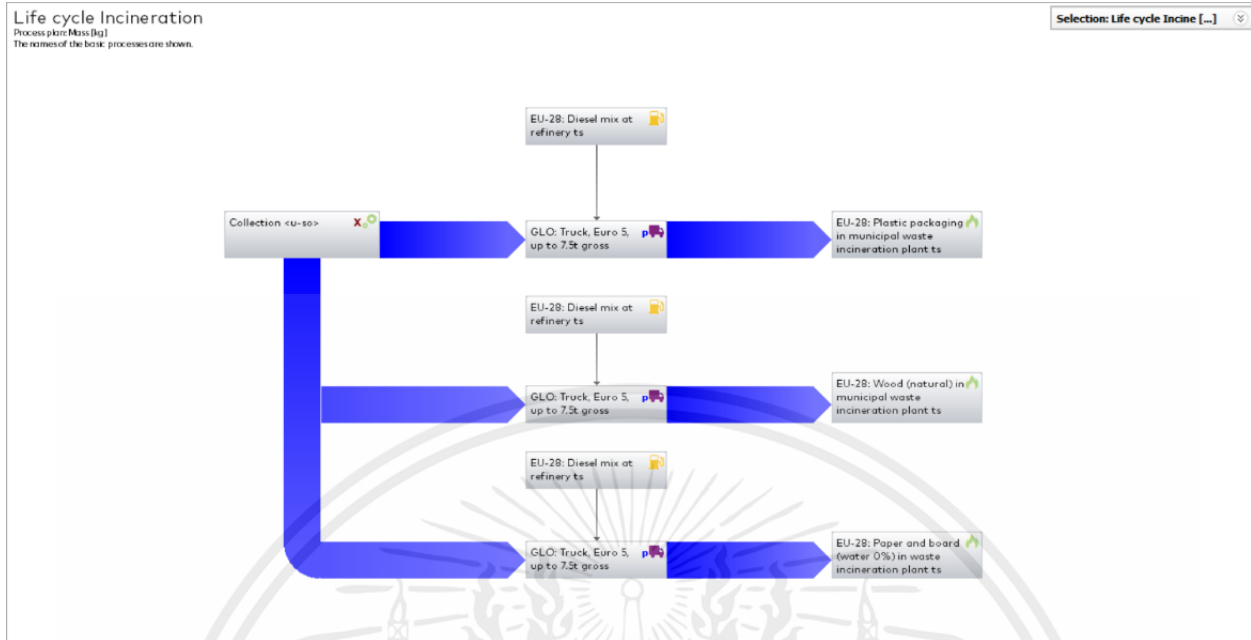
Life cycle Incineration
Process plan: Mass [kg]
The names of the basic processes are shown.

Selection: Life cycle Incine [...]

EU-28: Diesel mix at refinery ts

Collection <u-so>

GLO: Truck, Euro 5, up to 7.5t gross

EU-28: Plastic packaging in municipal waste incineration plant ts

EU-28: Diesel mix at refinery ts

GLO: Truck, Euro 5, up to 7.5t gross

EU-28: Wood (natural) in municipal waste incineration plant ts

EU-28: Diesel mix at refinery ts

GLO: Truck, Euro 5, up to 7.5t gross

EU-28: Paper and board (water 0%) in waste incineration plant ts